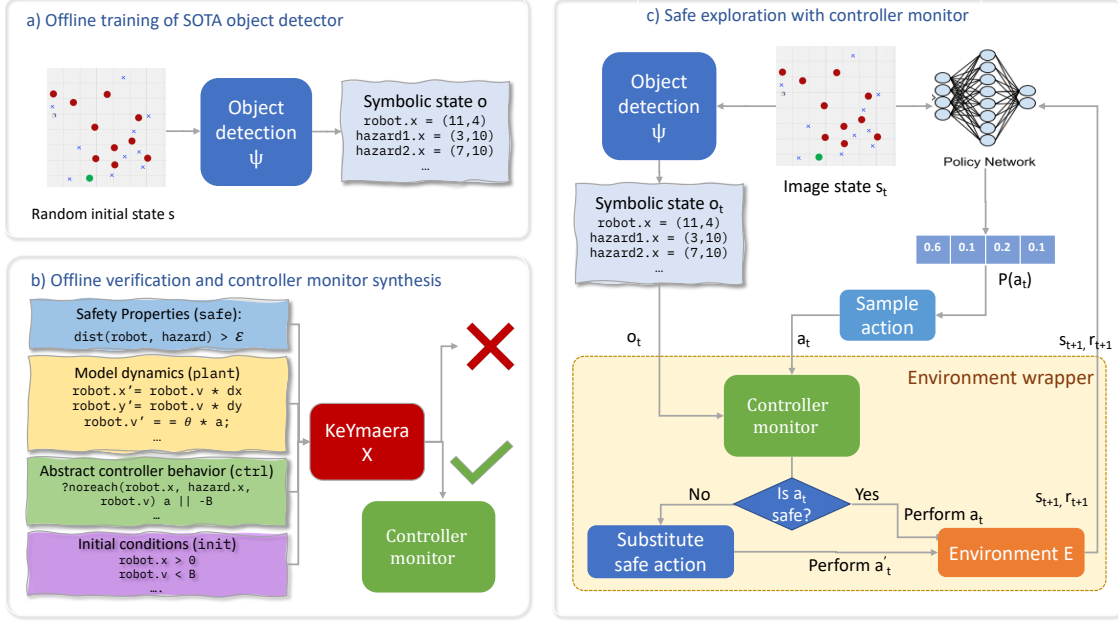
a) Offline training of SOTA object detector

Random initial state s

Object detection $\psi$

Symbolic state o
robot.x = (11,4)
hazard1.x = (3,10)
hazard2.x = (7,10)
…

b) Offline verification and controller monitor synthesis

Safety Properties (safe):
dist(robot, hazard) > $\mathcal{E}$

Model dynamics (plant)
robot.x' = robot.v * dx
robot.y' = robot.v * dy
robot.v' = = $\theta$ * a;
…

Abstract controller behavior (ctrl)
?noreach(robot.x, hazard.x, robot.v) a || -B
…

Initial conditions (init)
robot.x > 0
robot.v < B
….

KeYmaera X

Controller monitor

c) Safe exploration with controller monitor

Object detection $\psi$

Image state $s_t$

Policy Network

Symbolic state $o_t$
robot.x = (11,4)
hazard1.x = (3,10)
hazard2.x = (7,10)
…

| 0.6 | 0.1 | 0.2 | 0.1 |
|---|---|---|---|

$P(a_t)$

Sample action

$o_t$

$a_t$

$s_{t+1}, r_{t+1}$

Environment wrapper

Controller monitor

No

Is $a_t$ safe?

Yes

Perform $a_t$

$s_{t+1}, r_{t+1}$

Substitute safe action

Perform $a'_t$

Environment E